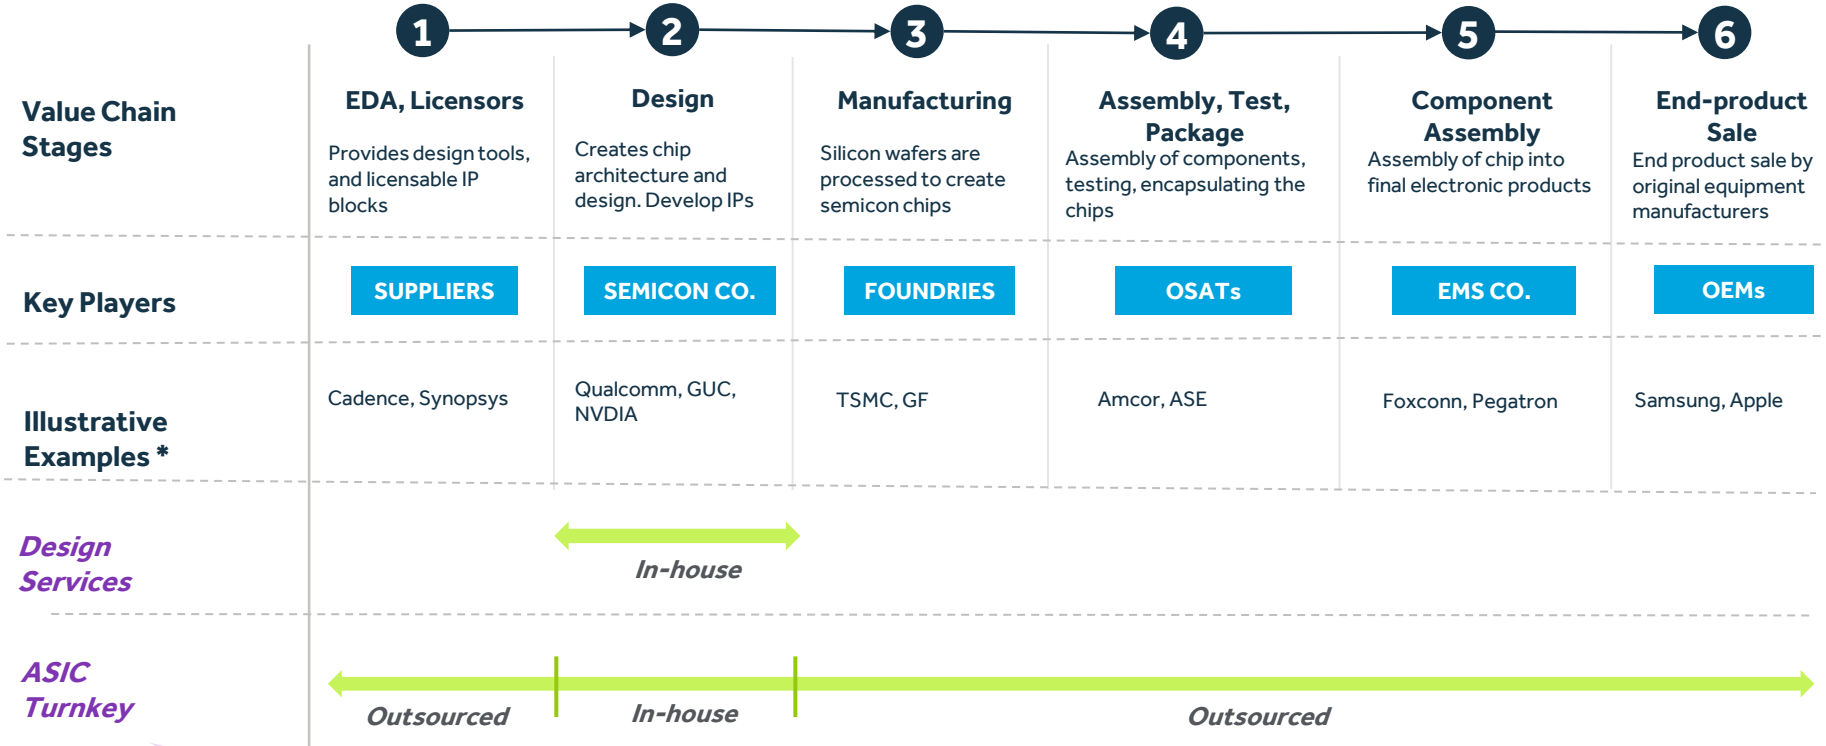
1 2 3 4 5 6

| | EDA, Licensors | Design | Manufacturing | Assembly, Test, Package | Component Assembly | End-product Sale |
|---|---|---|---|---|---|---|
| Value Chain Stages | Provides design tools, and licensable IP blocks | Creates chip architecture and design. Develop IPs | Silicon wafers are processed to create semicon chips | Assembly of components, testing, encapsulating the chips | Assembly of chip into final electronic products | End product sale by original equipment manufacturers |
| Key Players | SUPPLIERS | SEMICON CO. | FOUNDRIES | OSATs | EMS CO. | OEMs |
| Illustrative Examples * | Cadence, Synopsys | Qualcomm, GUC, NVDIA | TSMC, GF | Amcor, ASE | Foxconn, Pegatron | Samsung, Apple |

Design Services

In-house

ASIC Turnkey

Outsourced In-house Outsourced